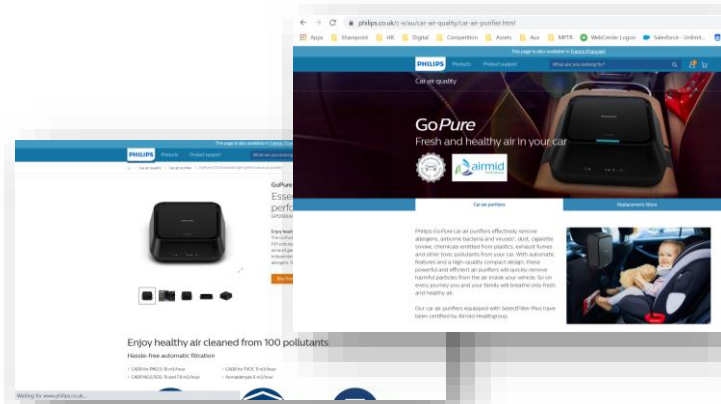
philips.co.uk/c-e/au/car-air-quality/car-air-purifier.html

Apps Sharepoint HR Digital Competition Assets Aus MPTR WebCenter Logon Salesforce - Unlimit...

This page is also available in Français/English

PHILIPS Products Product support What are you looking for?

Car air quality

GoPure

Fresh and healthy air in your car

airmid

Car air purifiers

Replacement filters

Philips GoPure car air purifiers effectively remove allergens, airborne bacteria and viruses*, dust, cigarette smoke, chemicals emitted from plastics, exhaust fumes and other toxic pollutants from your car. With automatic features and a high-quality compact design, these powerful and efficient air purifiers will quickly remove harmful particles from the air inside your vehicle. So on every journey you and your family will breathe only fresh and healthy air.

Our car air purifiers equipped with SelectFilter Plus have been certified by Airmid Healthgroup.

This page is also available in Français/English

PHILIPS Products Product support What are you

GoPure

Esse

perfo

GP5

Enjoy healthy air cleaned from 100 pollutants

Hassle-free automatic filtration

CADR for PM2.5 15 m3/hour

CADR for TVOC 11 m3/hour

CADR NO2/SO2 15 and 7 m3/hour

Formaldehyde 6 m3/hour

Waiting for www.philips.co.uk...